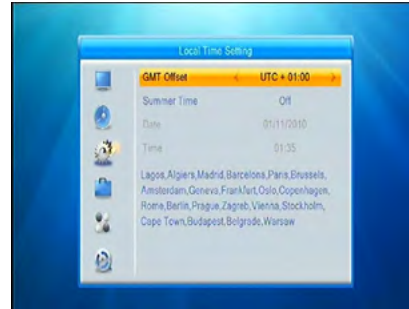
Local Time Setting

GMT Offset < UTC + 01:00 >

Summer Time Off

Date 01/11/2010

Time 01:35

Lagos,Algiers,Madrid,Barcelona,Paris,Brussels,Amsterdam,Geneva,Frankfurt,Oslo,Copenhagen,Rome,Berlin,Prague,Zagreb,Vienna,Stockholm,Cape Town,Budapest,Belgrade,Warsaw